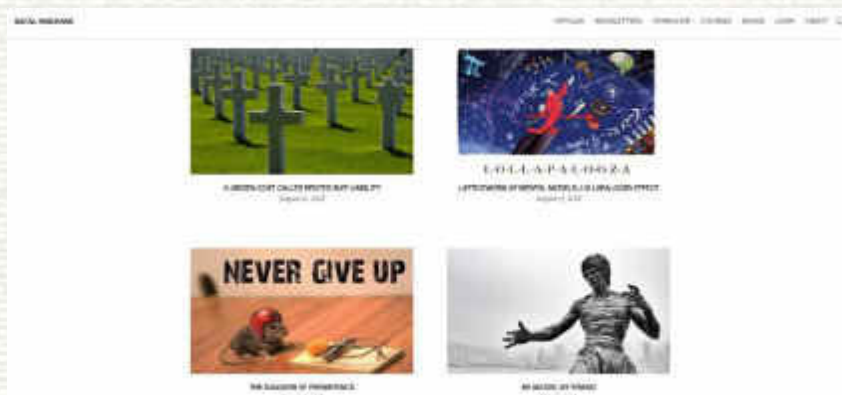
SOCIAL MINDWARE

POPULAR NEWSLETTERS FORMATION COURSES BOOKS LOGIN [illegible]

LOLLAPALOOZA

A HIDDEN COST CALLED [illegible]

LATTICEWORK OF MENTAL MODELS: LOLLAPALOOZA EFFECT

NEVER GIVE UP

THE PARADOX OF PERSISTENCE

BE WATER, MY FRIEND